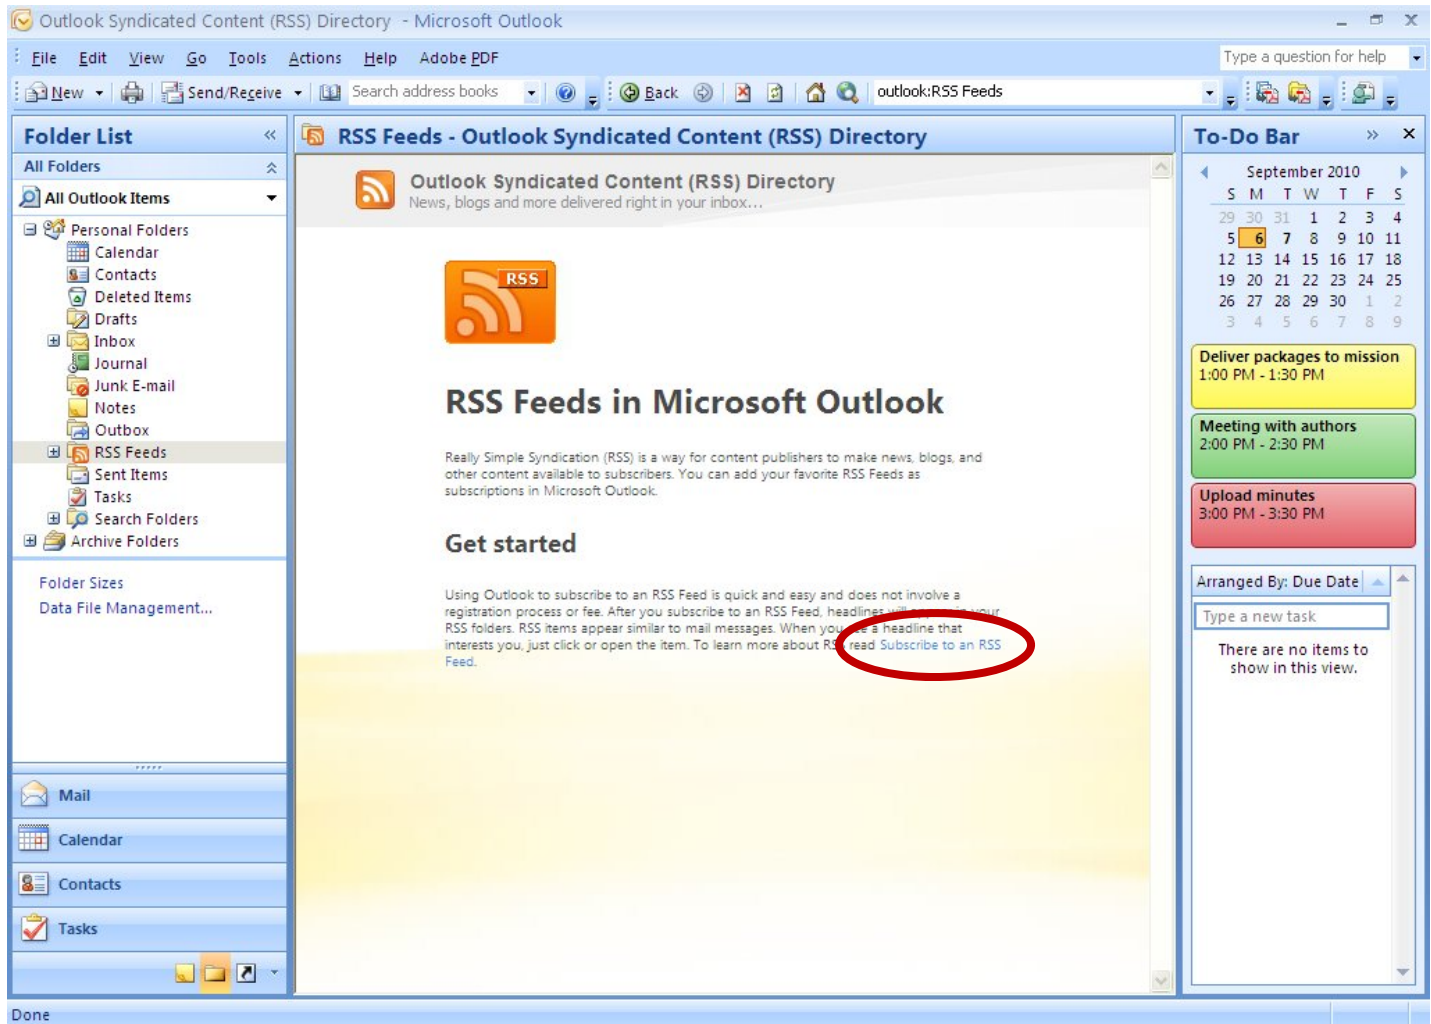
Outlook Syndicated Content (RSS) Directory - Microsoft Outlook

File Edit View Go Tools Actions Help Adobe PDF

Type a question for help

New Send/Receive Search address books Back outlook:RSS Feeds

Folder List

All Folders

All Outlook Items

Personal Folders
Calendar
Contacts
Deleted Items
Drafts
Inbox
Journal
Junk E-mail
Notes
Outbox
RSS Feeds
Sent Items
Tasks
Search Folders
Archive Folders

Folder Sizes
Data File Management...

Mail
Calendar
Contacts
Tasks

RSS Feeds - Outlook Syndicated Content (RSS) Directory

Outlook Syndicated Content (RSS) Directory
News, blogs and more delivered right in your inbox...

RSS

RSS Feeds in Microsoft Outlook

Really Simple Syndication (RSS) is a way for content publishers to make news, blogs, and other content available to subscribers. You can add your favorite RSS Feeds as subscriptions in Microsoft Outlook.

Get started

Using Outlook to subscribe to an RSS Feed is quick and easy and does not involve a registration process or fee. After you subscribe to an RSS Feed, headlines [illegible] your RSS folders. RSS items appear similar to mail messages. When you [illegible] a headline that interests you, just click or open the item. To learn more about R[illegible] read Subscribe to an RSS Feed.

To-Do Bar

September 2010

| S | M | T | W | T | F | S |
|---|---|---|---|---|---|---|
| 29 | 30 | 31 | 1 | 2 | 3 | 4 |
| 5 | 6 | 7 | 8 | 9 | 10 | 11 |
| 12 | 13 | 14 | 15 | 16 | 17 | 18 |
| 19 | 20 | 21 | 22 | 23 | 24 | 25 |
| 26 | 27 | 28 | 29 | 30 | 1 | 2 |
| 3 | 4 | 5 | 6 | 7 | 8 | 9 |

Deliver packages to mission
1:00 PM - 1:30 PM

Meeting with authors
2:00 PM - 2:30 PM

Upload minutes
3:00 PM - 3:30 PM

Arranged By: Due Date

Type a new task

There are no items to show in this view.

Done